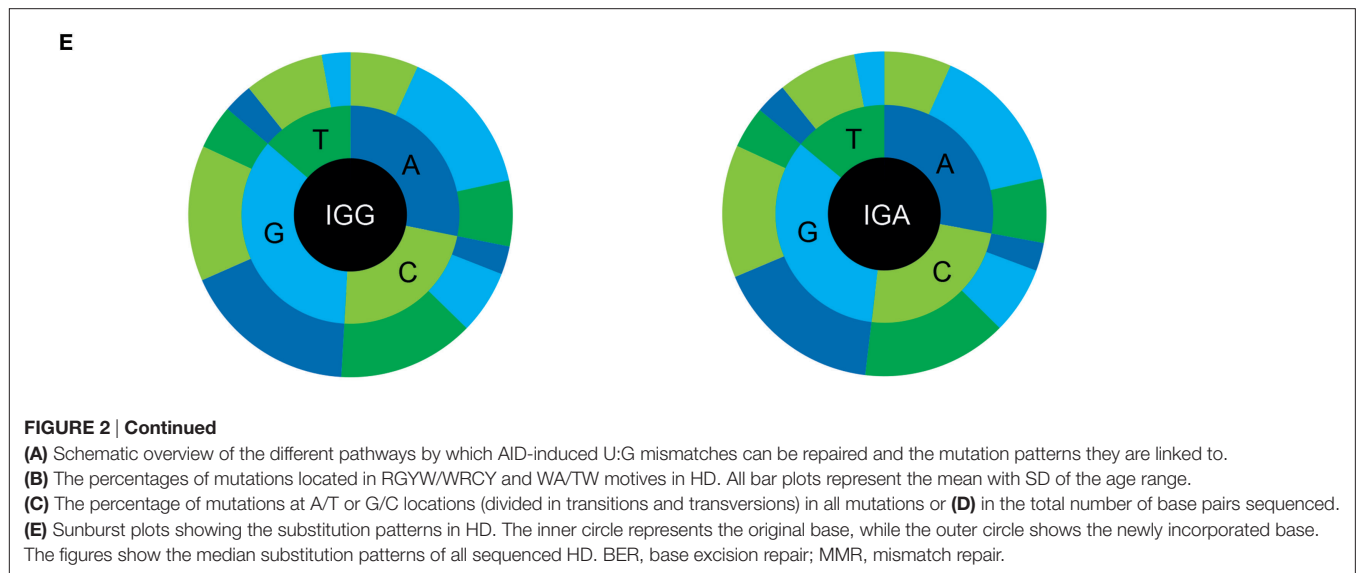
E

IGG

A

C

G

T

IGA

A

C

G

T

FIGURE 2 | Continued
(A) Schematic overview of the different pathways by which AID-induced U:G mismatches can be repaired and the mutation patterns they are linked to.
(B) The percentages of mutations located in RGYW/WRCY and WA/TW motives in HD. All bar plots represent the mean with SD of the age range.
(C) The percentage of mutations at A/T or G/C locations (divided in transitions and transversions) in all mutations or (D) in the total number of base pairs sequenced.
(E) Sunburst plots showing the substitution patterns in HD. The inner circle represents the original base, while the outer circle shows the newly incorporated base. The figures show the median substitution patterns of all sequenced HD. BER, base excision repair; MMR, mismatch repair.